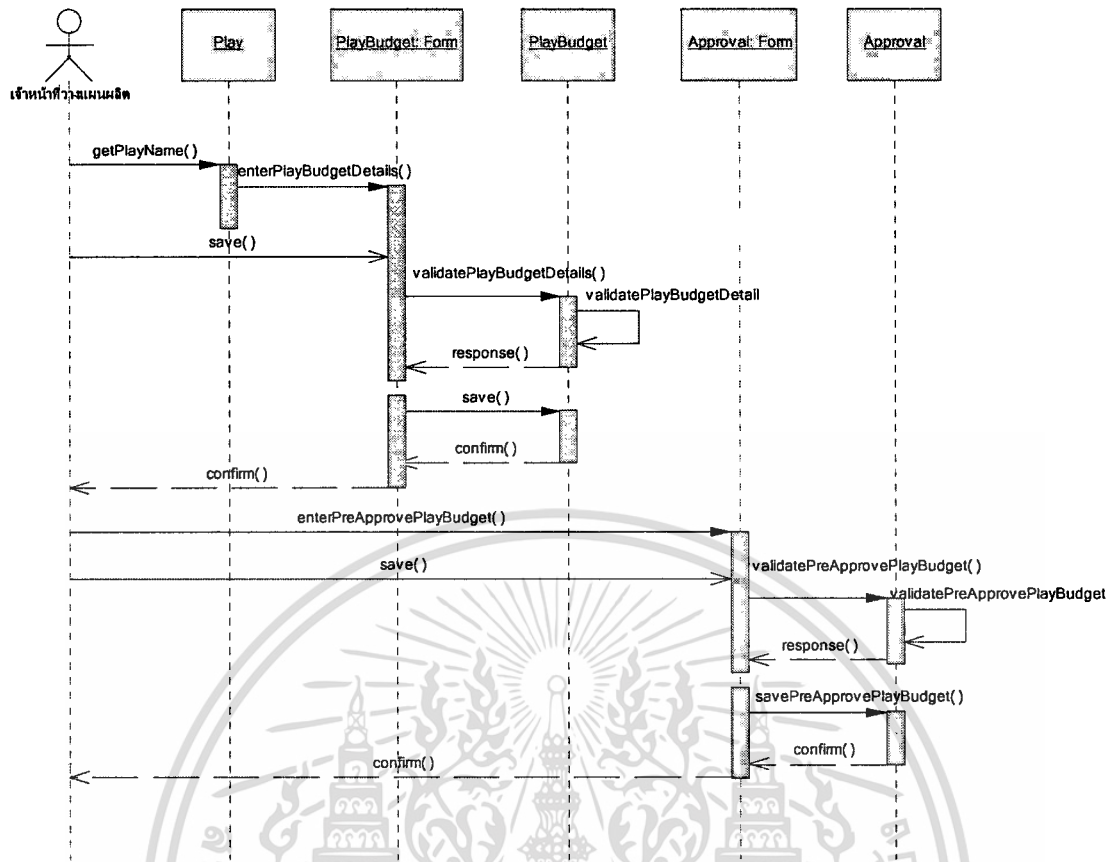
เจ้าหน้าที่วางแผนผลิต

Play

PlayBudget: Form

PlayBudget

Approval: Form

Approval

getPlayName()

enterPlayBudgetDetails()

save()

validatePlayBudgetDetails()

validatePlayBudgetDetail

response()

save()

confirm()

confirm()

enterPreApprovePlayBudget()

save()

validatePreApprovePlayBudget()

validatePreApprovePlayBudget

response()

savePreApprovePlayBudget()

confirm()

confirm()